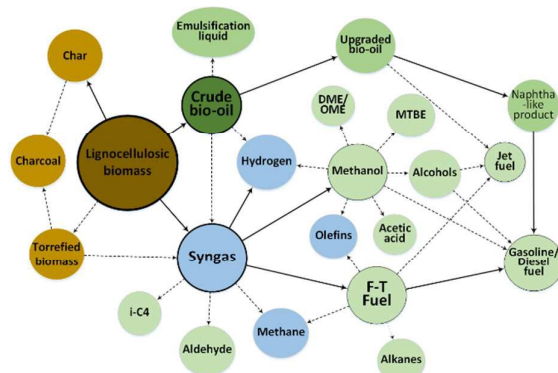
Emulsification liquid

Upgraded bio-oil

Char

Crude bio-oil

Naphtha-like product

DME/OME

MTBE

Charcoal

Lignocellulosic biomass

Hydrogen

Methanol

Alcohols

Jet fuel

Olefins

Acetic acid

Torrefied biomass

Syngas

Gasoline/Diesel fuel

F-T Fuel

i-C4

Methane

Aldehyde

Alkanes